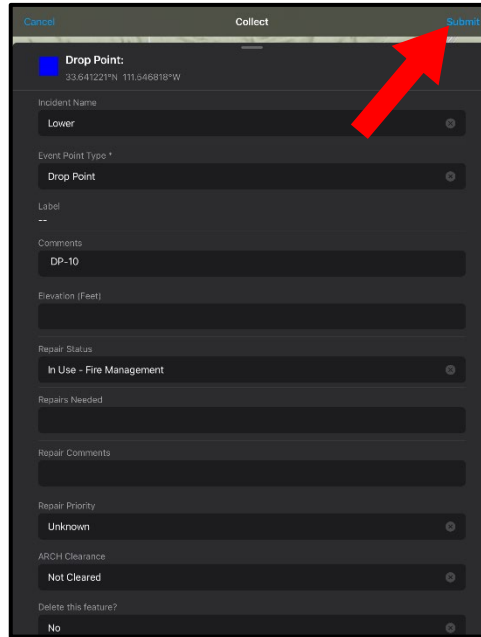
Cancel
Collect
Submit

Drop Point:
33.641221°N 111.646818°W

Incident Name
Lower

Event Point Type *
Drop Point

Label
--

Comments
DP-10

Elevation (Feet)

Repair Status
In Use - Fire Management

Repairs Needed

Repair Comments

Repair Priority
Unknown

ARCH Clearance
Not Cleared

Delete this feature?
No